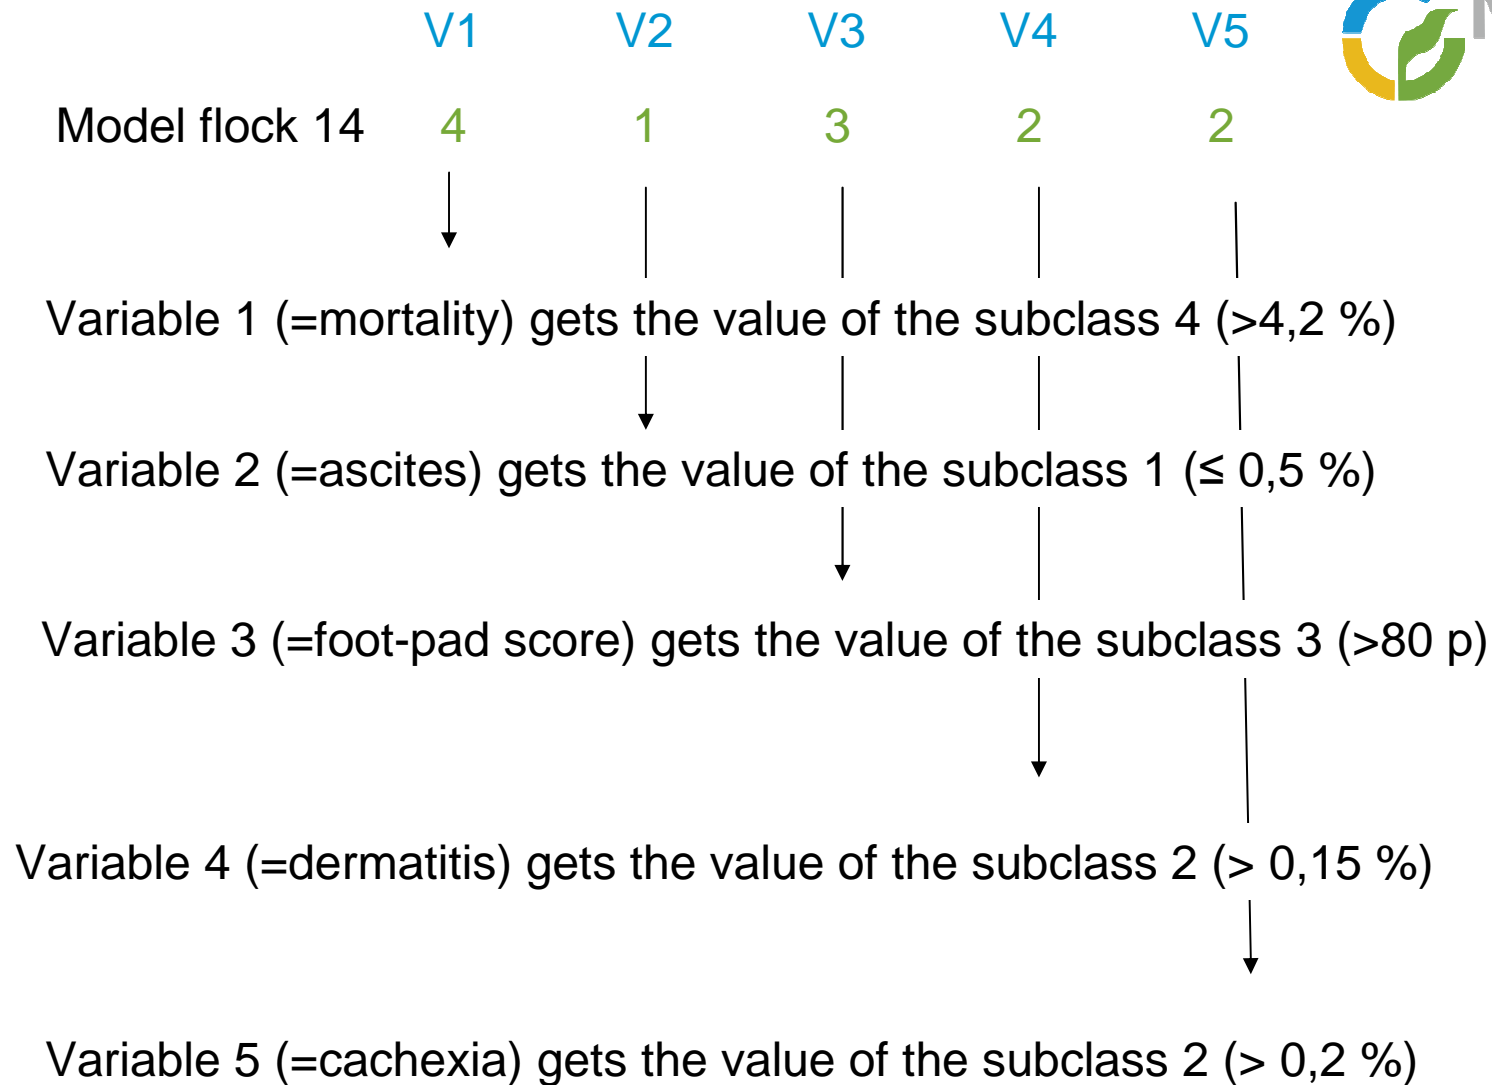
| | V1 | V2 | V3 | V4 | V5 |
|---|---|---|---|---|---|
| Model flock 14 | 4 | 1 | 3 | 2 | 2 |

Variable 1 (=mortality) gets the value of the subclass 4 (>4,2 %)

Variable 2 (=ascites) gets the value of the subclass 1 (≤ 0,5 %)

Variable 3 (=foot-pad score) gets the value of the subclass 3 (>80 p)

Variable 4 (=dermatitis) gets the value of the subclass 2 (> 0,15 %)

Variable 5 (=cachexia) gets the value of the subclass 2 (> 0,2 %)